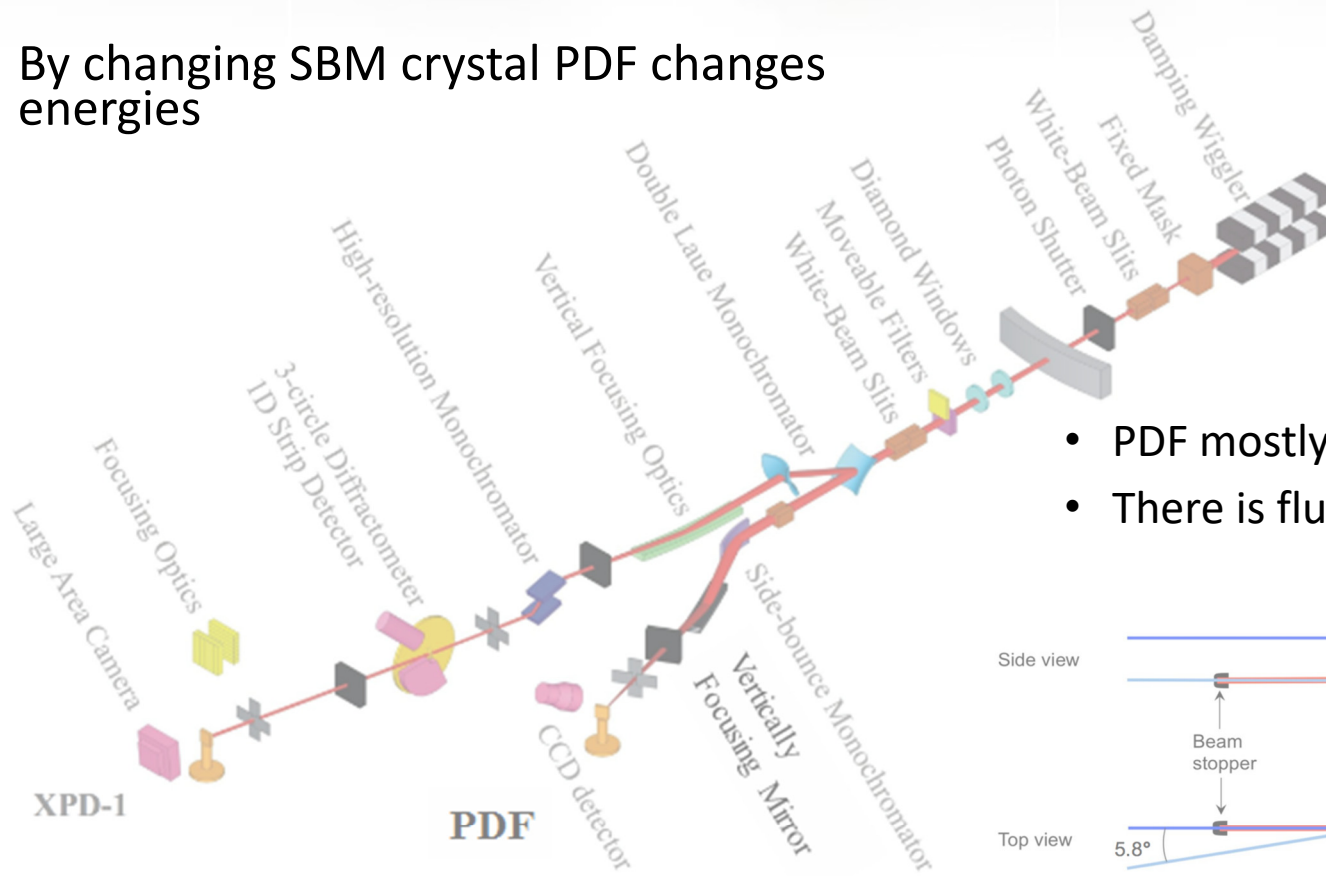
By changing SBM crystal PDF changes energies

Damping Wiggler
Fixed Mask
White-Beam Slits
Photon Shutter
Diamond Windows
Moveable Filters
White-Beam Slits
Double Laue Monochromator
Vertical Focusing Optics
High-resolution Monochromator
3-circle Diffractometer
1D Strip Detector
Focusing Optics
Large Area Camera
Side-bounce Monochromator
Vertically Focusing Mirror
CCD detector
XPD-1
PDF

• PDF mostly
• There is flu

Side view
Beam stopper
Top view
5.8°